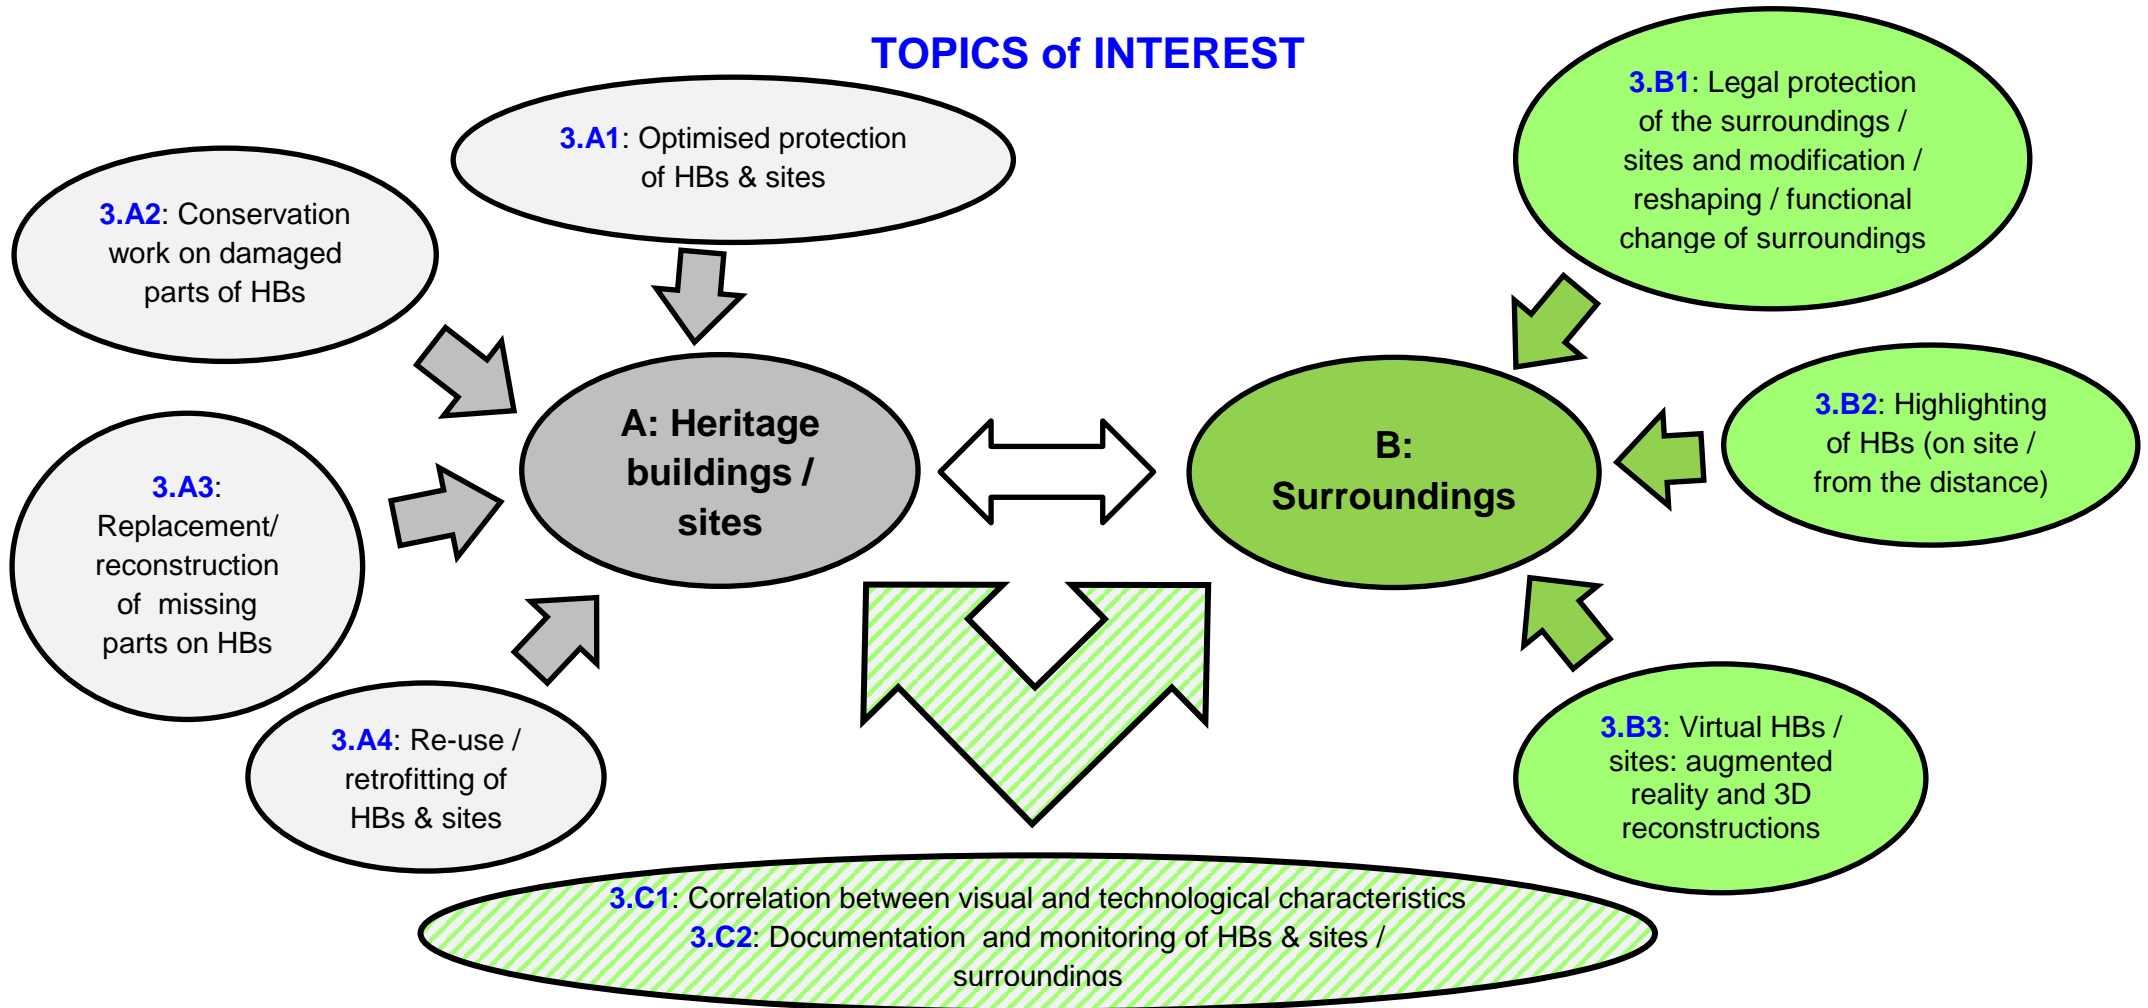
TOPICS of INTEREST

3.A1: Optimised protection of HBs & sites

3.A2: Conservation work on damaged parts of HBs

3.A3: Replacement/ reconstruction of missing parts on HBs

3.A4: Re-use / retrofitting of HBs & sites

A: Heritage buildings / sites

B: Surroundings

3.B1: Legal protection of the surroundings / sites and modification / reshaping / functional change of surroundings

3.B2: Highlighting of HBs (on site / from the distance)

3.B3: Virtual HBs / sites: augmented reality and 3D reconstructions

3.C1: Correlation between visual and technological characteristics
3.C2: Documentation and monitoring of HBs & sites / surroundings